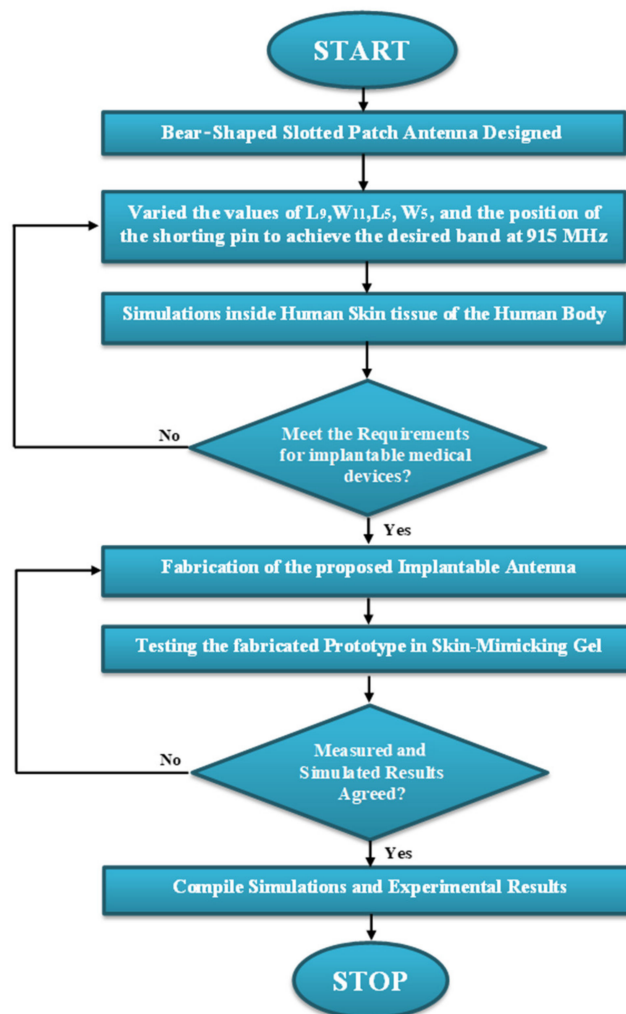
START

Bear-Shaped Slotted Patch Antenna Designed

Varied the values of $L_9$,$W_{11}$,$L_5$, $W_5$, and the position of the shorting pin to achieve the desired band at 915 MHz

Simulations inside Human Skin tissue of the Human Body

No

Meet the Requirements for implantable medical devices?

Yes

Fabrication of the proposed Implantable Antenna

Testing the fabricated Prototype in Skin-Mimicking Gel

No

Measured and Simulated Results Agreed?

Yes

Compile Simulations and Experimental Results

STOP